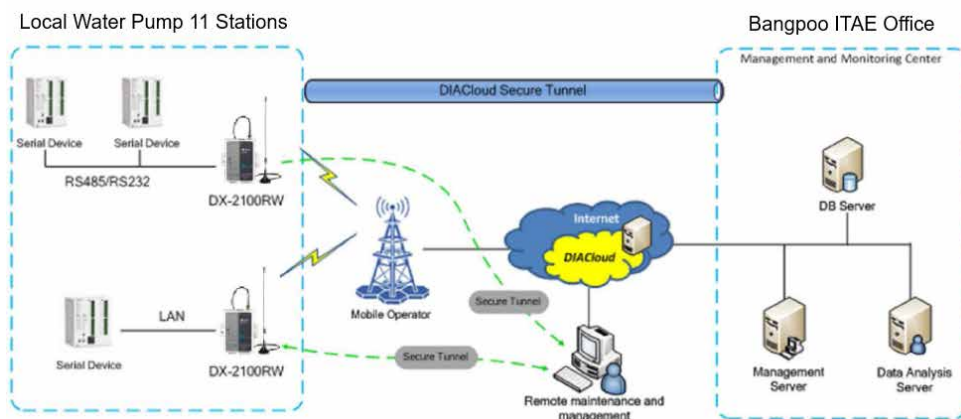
Local Water Pump 11 Stations

Bangpoo ITAE Office

Management and Monitoring Center

DIACloud Secure Tunnel

Serial Device

Serial Device

RS485/RS232

DX-2100RW

DB Server

Internet

DIACloud

Mobile Operator

Secure Tunnel

LAN

Serial Device

DX-2100RW

Secure Tunnel

Management Server

Data Analysis Server

Remote maintenance and management